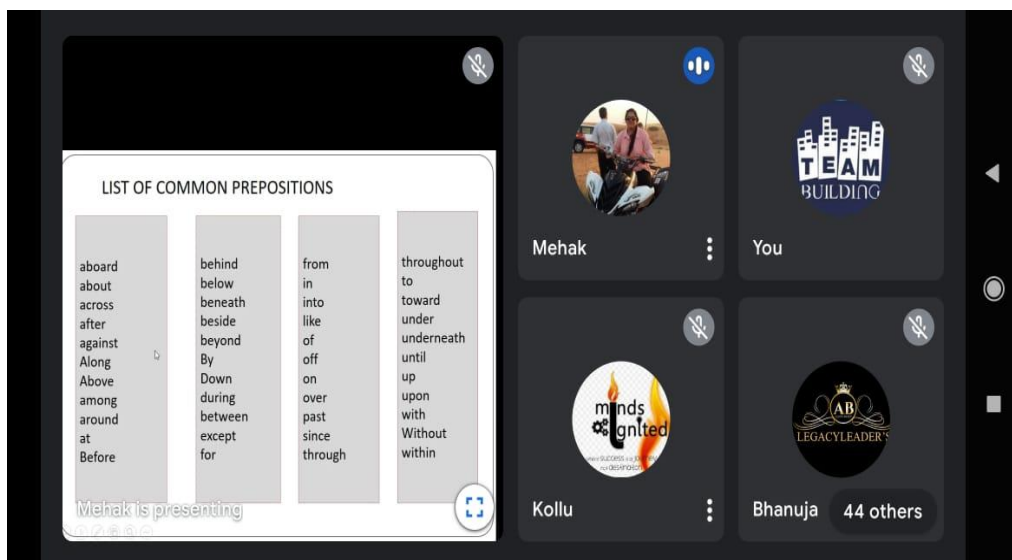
LIST OF COMMON PREPOSITIONS

| | | | |
|---|---|---|---|
| aboard | behind | from | throughout |
| about | below | in | to |
| across | beneath | into | toward |
| after | beside | like | under |
| against | beyond | of | underneath |
| Along | By | off | until |
| Above | Down | on | up |
| among | during | over | upon |
| around | between | past | with |
| at | except | since | Without |
| Before | for | through | within |

Mehak is presenting

TEAM BUILDING

Mehak

You

minds Ignited

LEGACYLEADER'S

Kollu

Bhanuja

44 others